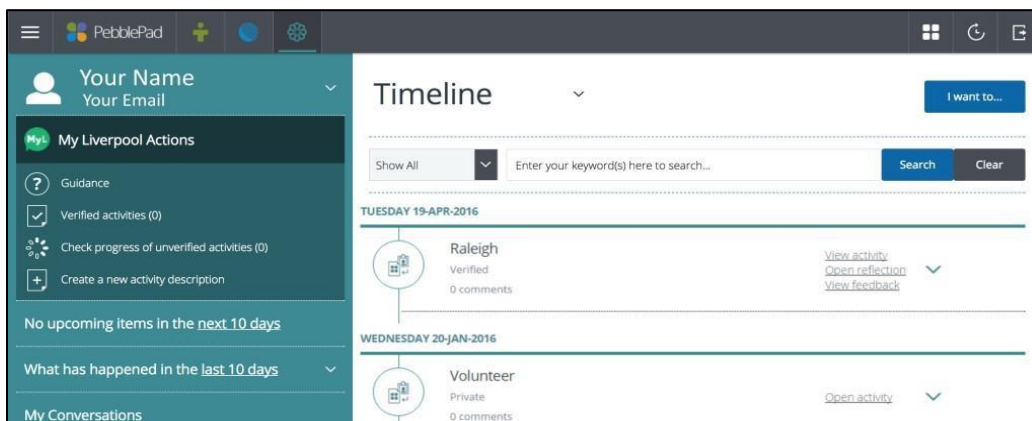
PebblePad

Your Name
Your Email

MyL My Liverpool Actions

Guidance

Verified activities (0)

Check progress of unverified activities (0)

Create a new activity description

No upcoming items in the next 10 days

What has happened in the last 10 days

My Conversations

Timeline

I want to...

Show All

Enter your keyword(s) here to search...

Search

Clear

TUESDAY 19-APR-2016

Raleigh
Verified
0 comments

View activity
Open reflection
View feedback

WEDNESDAY 20-JAN-2016

Volunteer
Private
0 comments

Open activity